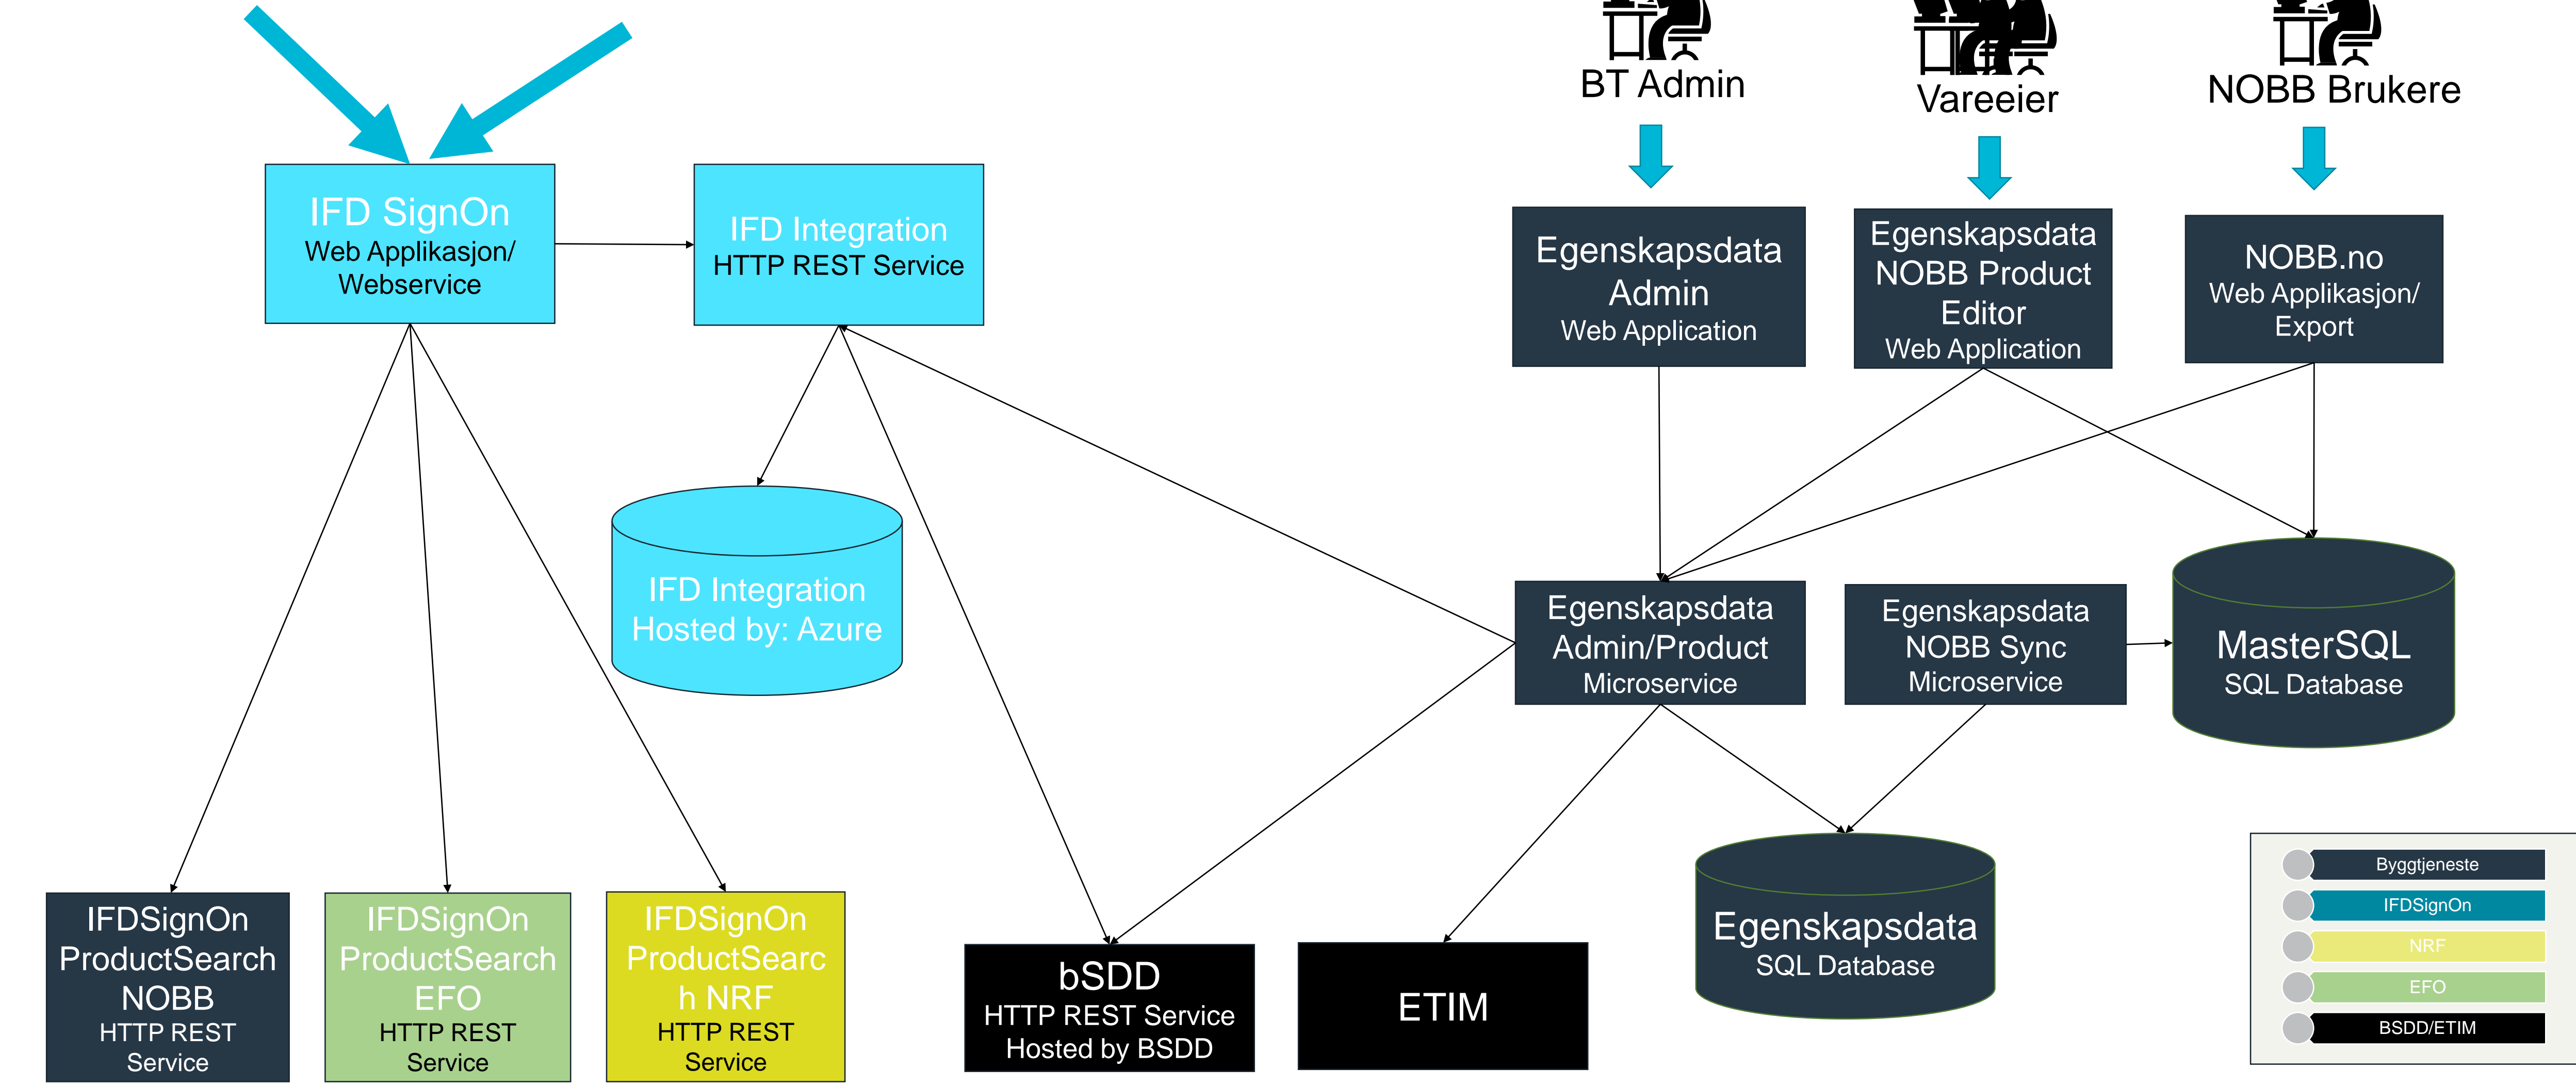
BT Admin

Vareeier

NOBB Brukere

IFD SignOn
Web Applikasjon/ Webservice

IFD Integration
HTTP REST Service

Egenskapsdata Admin
Web Application

Egenskapsdata NOBB Product Editor
Web Application

NOBB.no
Web Applikasjon/ Export

IFD Integration
Hosted by: Azure

Egenskapsdata Admin/Product
Microservice

Egenskapsdata NOBB Sync
Microservice

MasterSQL
SQL Database

Egenskapsdata
SQL Database

IFDSignOn ProductSearch NOBB
HTTP REST Service

IFDSignOn ProductSearch EFO
HTTP REST Service

IFDSignOn ProductSearch NRF
HTTP REST Service

bSDD
HTTP REST Service
Hosted by BSDD

ETIM

Byggtjeneste
IFDSignOn
NRF
EFO
BSDD/ETIM